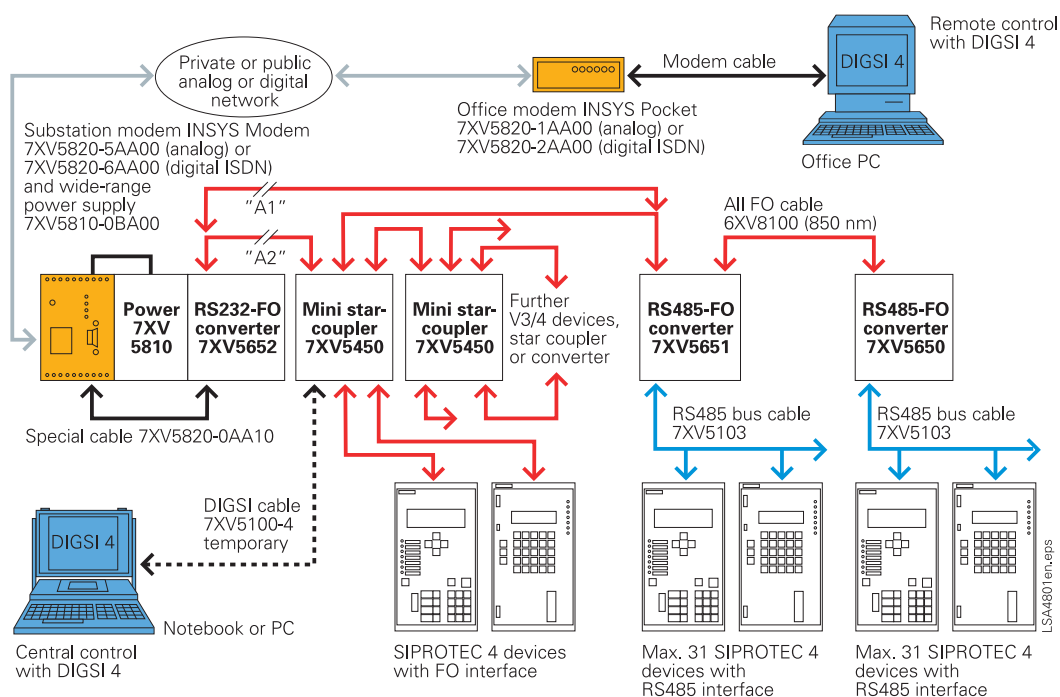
Private or public analog or digital network

Modem cable

DIGSI 4

Remote control with DIGSI 4

Office PC

Office modem INSYS Pocket 7XV5820-1AA00 (analog) or 7XV5820-2AA00 (digital ISDN)

Substation modem INSYS Modem 7XV5820-5AA00 (analog) or 7XV5820-6AA00 (digital ISDN) and wide-range power supply 7XV5810-0BA00

"A1"

"A2"

All FO cable 6XV8100 (850 nm)

Power 7XV 5810

RS232-FO converter 7XV5652

Mini star-coupler 7XV5450

Mini star-coupler 7XV5450

Further V3/4 devices, star coupler or converter

RS485-FO converter 7XV5651

RS485-FO converter 7XV5650

Special cable 7XV5820-0AA10

RS485 bus cable 7XV5103

RS485 bus cable 7XV5103

DIGSI cable 7XV5100-4 temporary

DIGSI 4

Notebook or PC

Central control with DIGSI 4

SIPROTEC 4 devices with FO interface

Max. 31 SIPROTEC 4 devices with RS485 interface

Max. 31 SIPROTEC 4 devices with RS485 interface

LSA4801en.eps